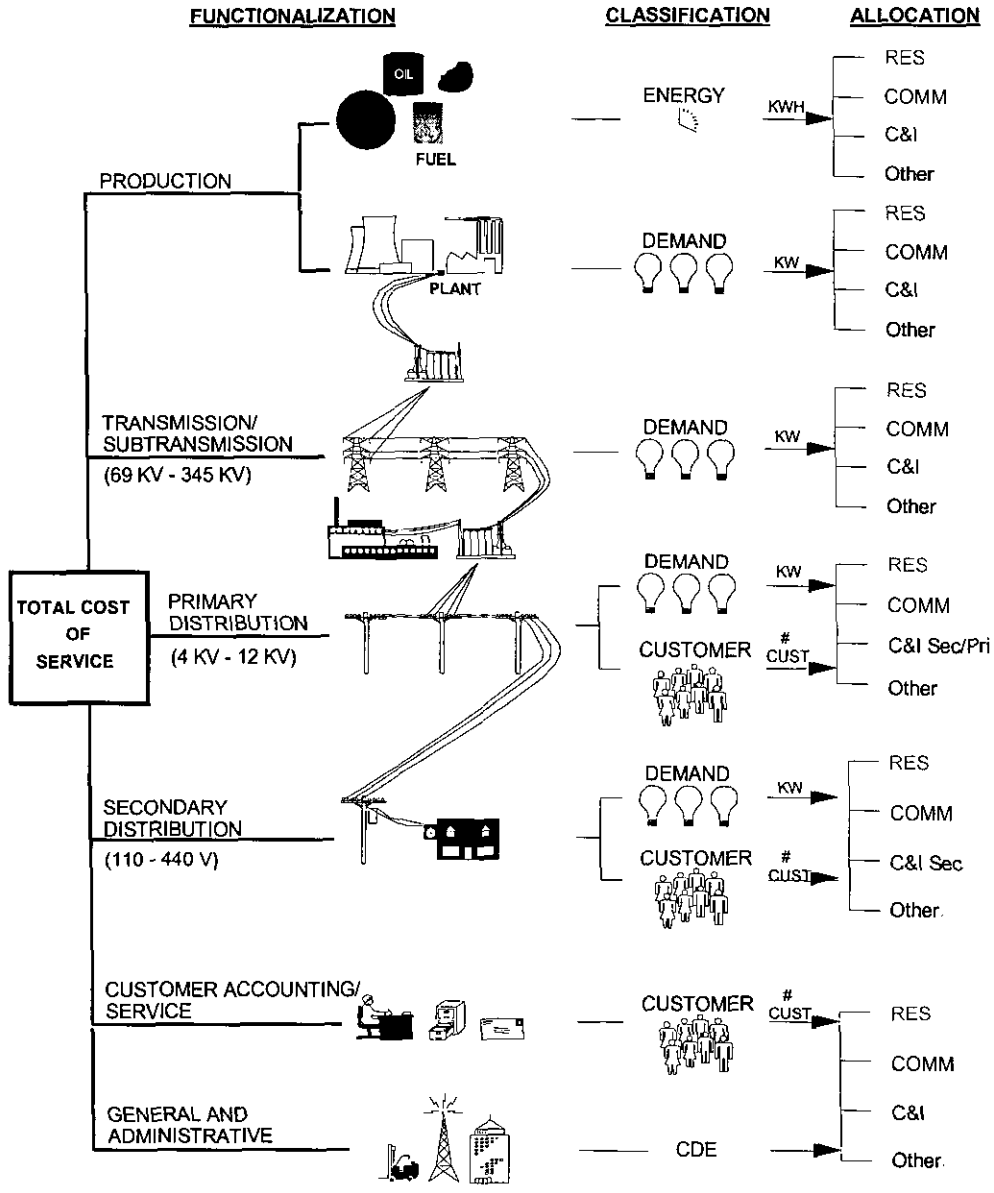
FUNCTIONALIZATION

CLASSIFICATION

ALLOCATION

OIL

FUEL

PRODUCTION

ENERGY

KWH

RES

COMM

C&I

Other

PLANT

DEMAND

KW

RES

COMM

C&I

Other

TRANSMISSION/ SUBTRANSMISSION (69 KV - 345 KV)

DEMAND

KW

RES

COMM

C&I

Other

TOTAL COST OF SERVICE

PRIMARY DISTRIBUTION (4 KV - 12 KV)

DEMAND

KW

CUSTOMER

# CUST

RES

COMM

C&I Sec/Pri

Other

SECONDARY DISTRIBUTION (110 - 440 V)

DEMAND

KW

CUSTOMER

# CUST

RES

COMM

C&I Sec

Other.

CUSTOMER ACCOUNTING/ SERVICE

CUSTOMER

# CUST

RES

COMM

C&I

GENERAL AND ADMINISTRATIVE

CDE

Other.